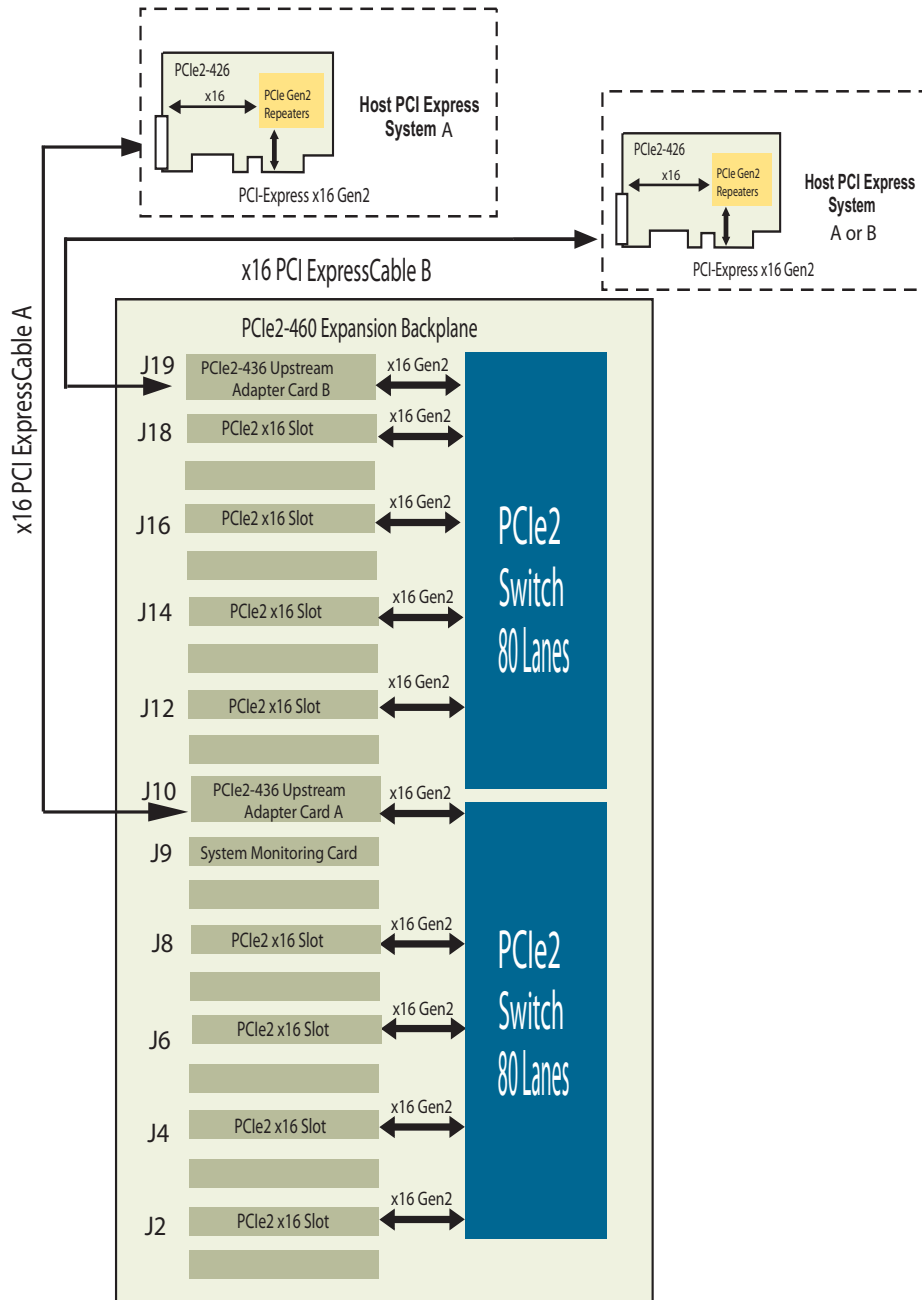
PCIe2-426

x16

PCIe Gen2 Repeaters

Host PCI Express System A

PCI-Express x16 Gen2

PCIe2-426

x16

PCIe Gen2 Repeaters

Host PCI Express System A or B

PCI-Express x16 Gen2

x16 PCI ExpressCable B

x16 PCI ExpressCable A

PCIe2-460 Expansion Backplane

J19 PCIe2-436 Upstream Adapter Card B x16 Gen2

J18 PCIe2 x16 Slot x16 Gen2

J16 PCIe2 x16 Slot x16 Gen2

J14 PCIe2 x16 Slot x16 Gen2

J12 PCIe2 x16 Slot x16 Gen2

PCIe2 Switch 80 Lanes

J10 PCIe2-436 Upstream Adapter Card A x16 Gen2

J9 System Monitoring Card

J8 PCIe2 x16 Slot x16 Gen2

J6 PCIe2 x16 Slot x16 Gen2

J4 PCIe2 x16 Slot x16 Gen2

J2 PCIe2 x16 Slot x16 Gen2

PCIe2 Switch 80 Lanes